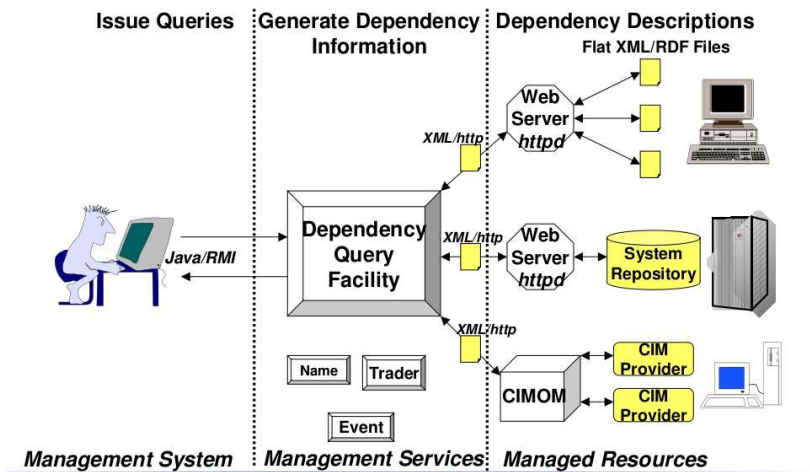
Issue Queries

Generate Dependency Information

Dependency Descriptions

Flat XML/RDF Files

Web Server httpd

XML/http

Java/RMI

Dependency Query Facility

XML/http

Web Server httpd

System Repository

XML/http

CIMOM

CIM Provider

CIM Provider

Name

Trader

Event

Management System

Management Services

Managed Resources